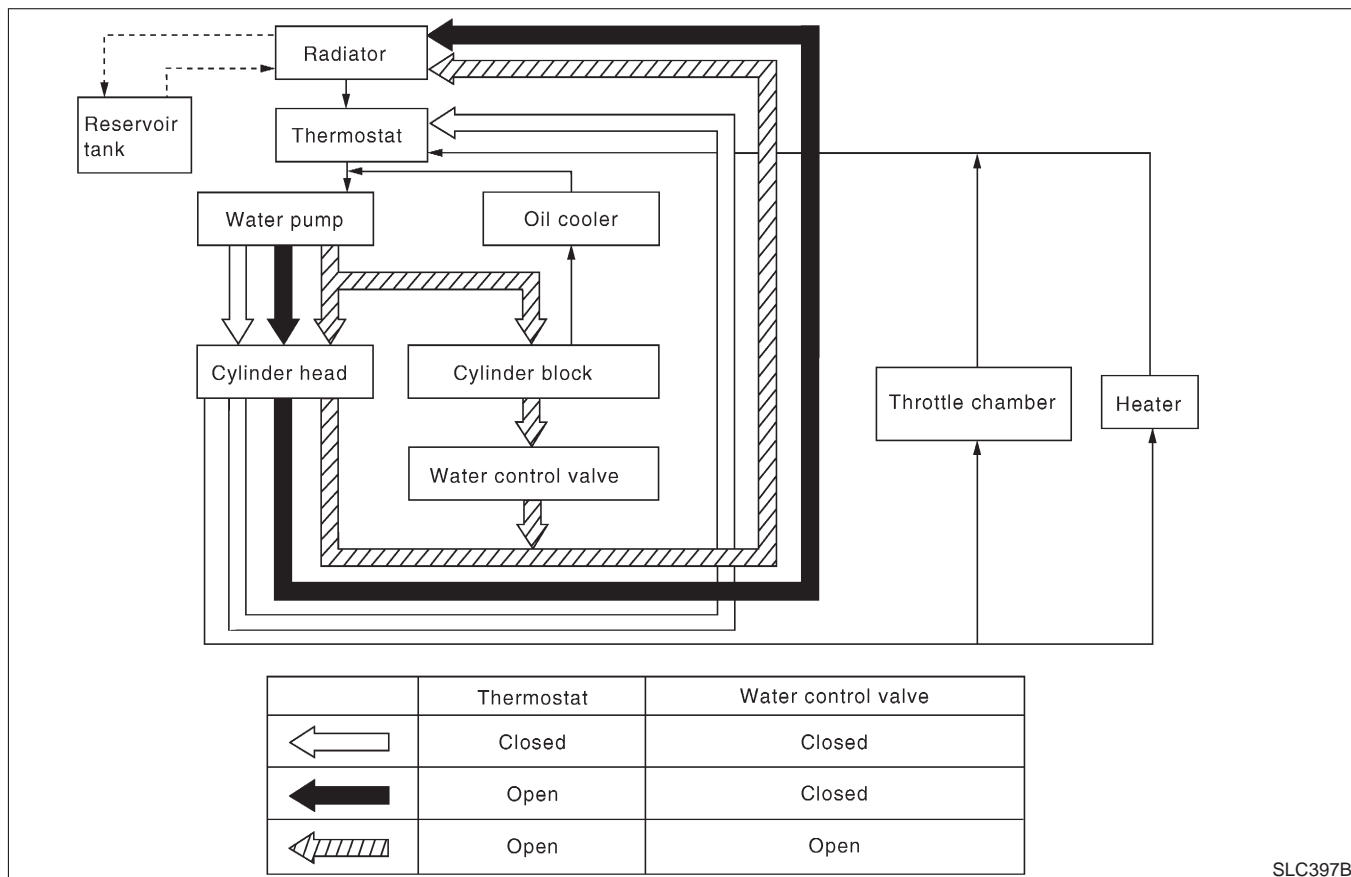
Radiator

Reservoir tank

Thermostat

Water pump

Oil cooler

Cylinder head

Cylinder block

Water control valve

Throttle chamber

Heater

| | Thermostat | Water control valve |
|---|---|---|
| | Closed | Closed |
| | Open | Closed |
| | Open | Open |

SLC397B